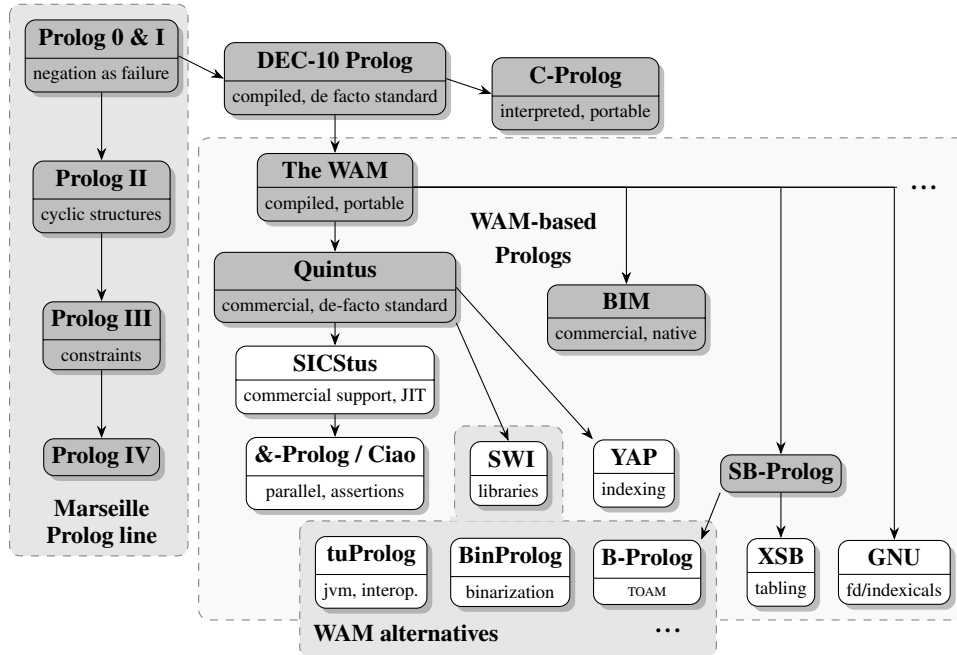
Prolog 0 & I
negation as failure

DEC-10 Prolog
compiled, de facto standard

C-Prolog
interpreted, portable

Prolog II
cyclic structures

The WAM
compiled, portable

...

WAM-based Prologs

Quintus
commercial, de-facto standard

BIM
commercial, native

Prolog III
constraints

SICStus
commercial support, JIT

Prolog IV

&-Prolog / Ciao
parallel, assertions

SWI
libraries

YAP
indexing

SB-Prolog

Marseille Prolog line

tuProlog
jvm, interop.

BinProlog
binarization

B-Prolog
TOAM

XSB
tabling

GNU
fd/indexicals

WAM alternatives

...